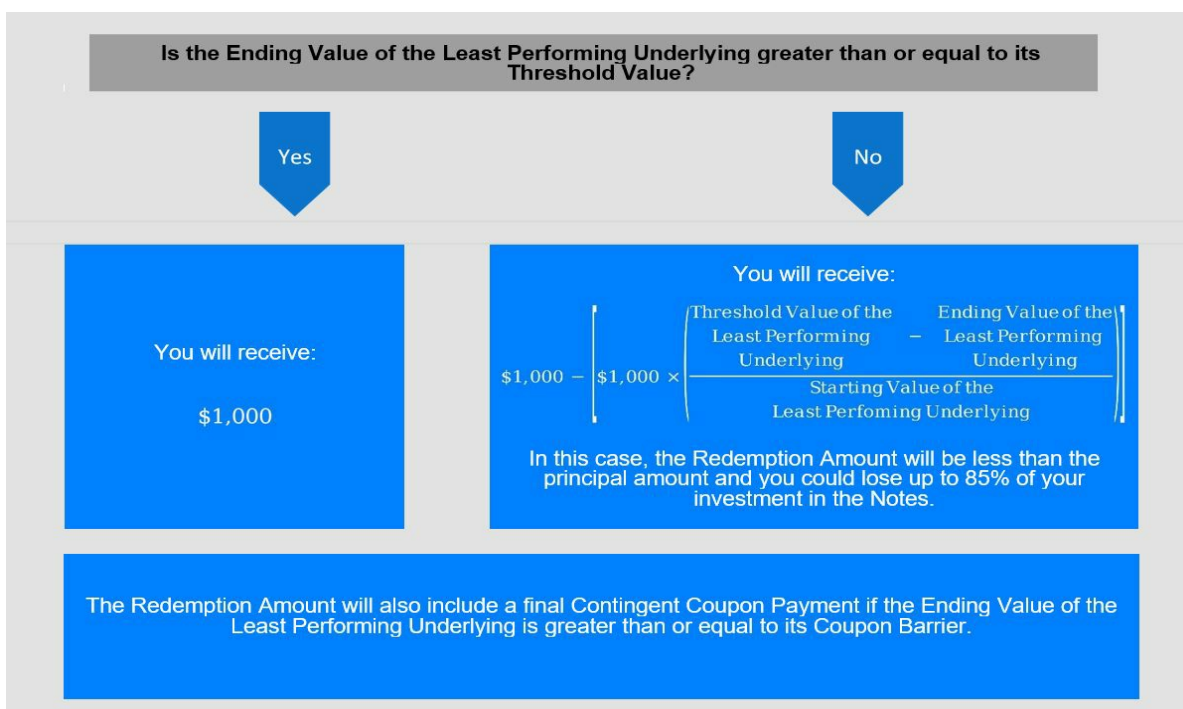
Is the Ending Value of the Least Performing Underlying greater than or equal to its Threshold Value?

Yes

No

You will receive:

$1,000

You will receive:

$\$1,000 - \left[\$1,000 \times \left(\frac{\text{Threshold Value of the Least Performing Underlying} - \text{Ending Value of the Least Performing Underlying}}{\text{Starting Value of the Least Perfoming Underlying}}\right)\right]$

In this case, the Redemption Amount will be less than the principal amount and you could lose up to 85% of your investment in the Notes.

The Redemption Amount will also include a final Contingent Coupon Payment if the Ending Value of the Least Performing Underlying is greater than or equal to its Coupon Barrier.